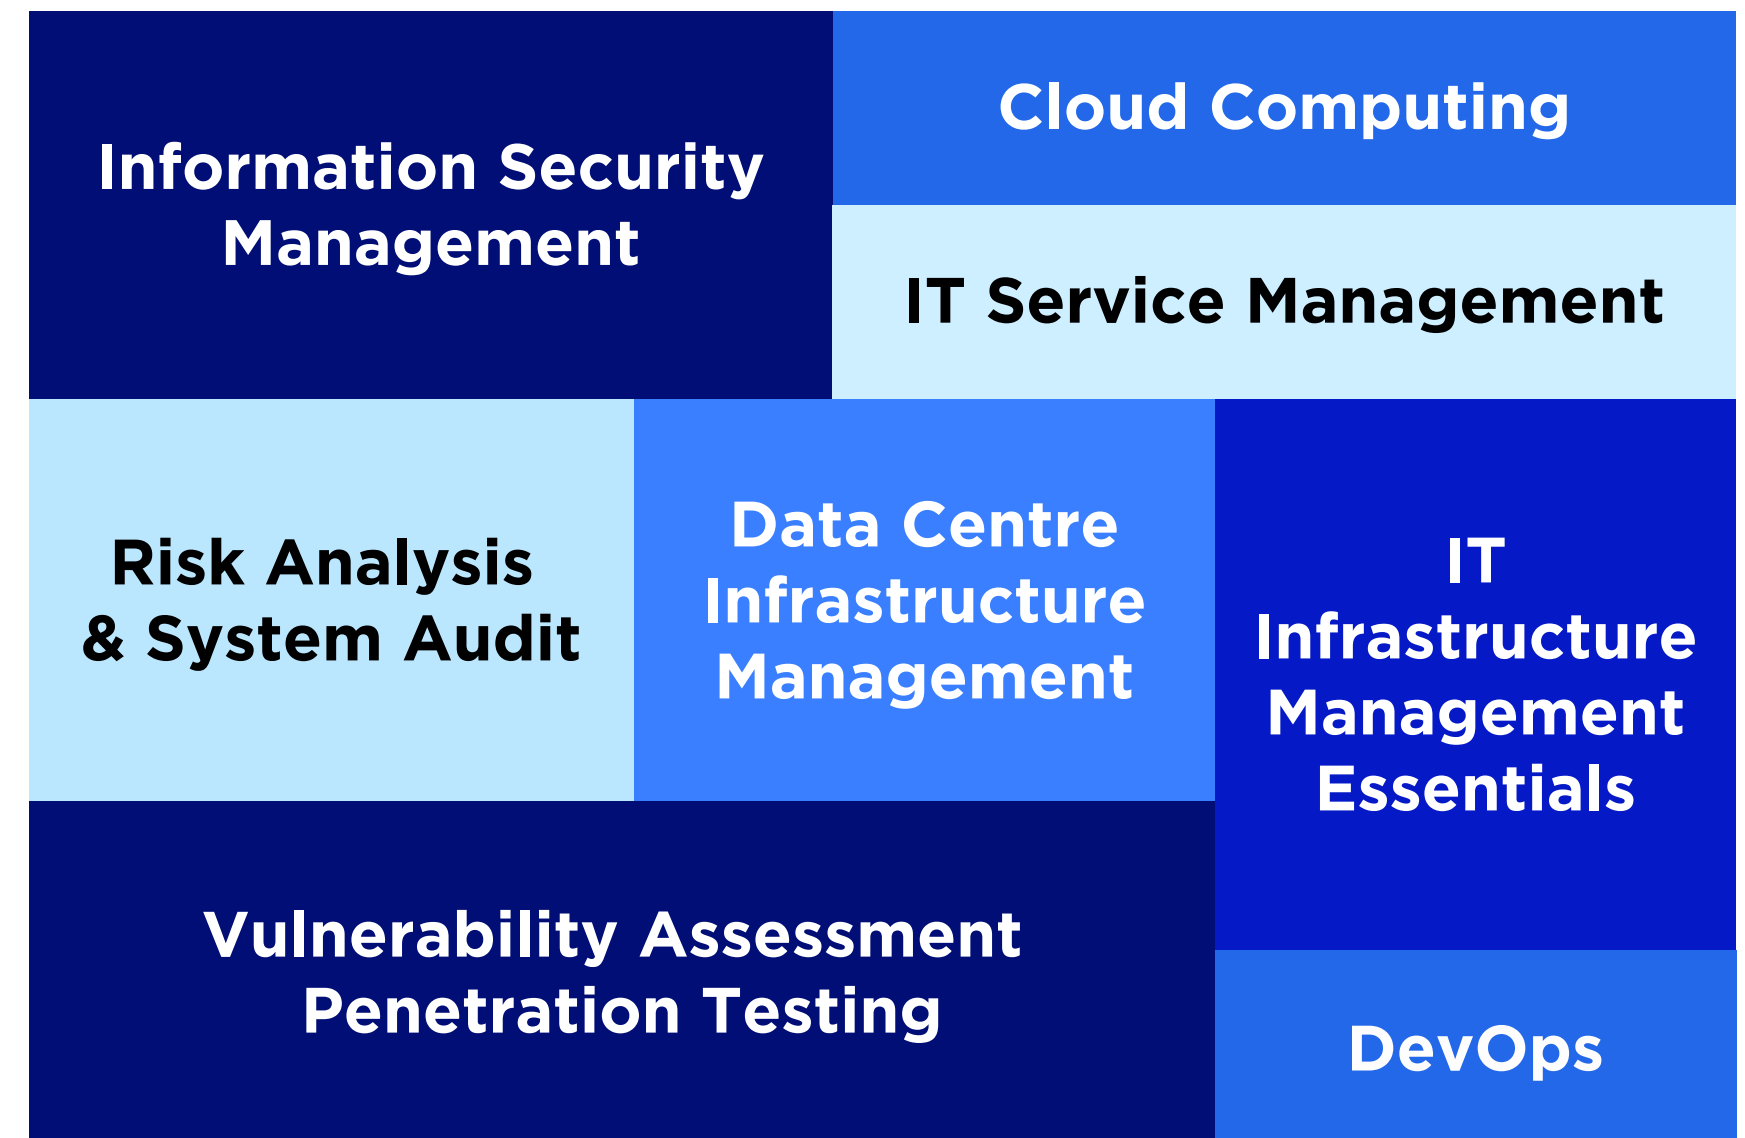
Information Security Management

Cloud Computing

IT Service Management

Risk Analysis & System Audit

Data Centre Infrastructure Management

IT Infrastructure Management Essentials

Vulnerability Assessment Penetration Testing

DevOps